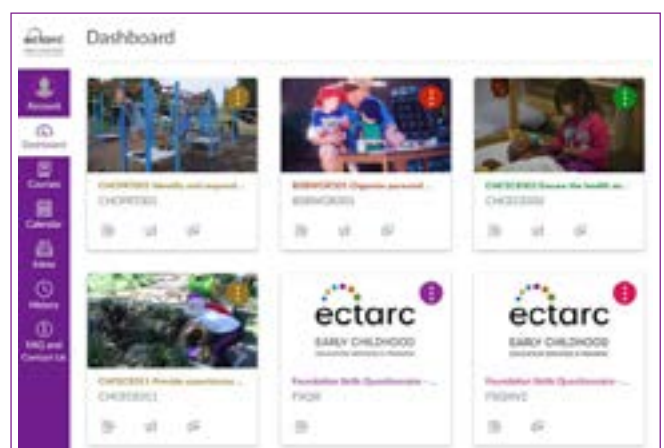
ectarc

Dashboard

Account

Dashboard

Courses

Calendar

Inbox

History

FAQ and Contact Us

CHCPRT001 Identify and respond ...
CHCPRT001

BSBWOR301 Organise personal ...
BSBWOR301

CHCECE002 Ensure the health an...
CHCECE002

CHCECE011 Provide experiences ...
CHCECE011

ectarc
EARLY CHILDHOOD
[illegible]
Foundation Skills Questionnaire - ...
FSQ01

ectarc
EARLY CHILDHOOD
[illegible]
Foundation Skills Questionnaire - ...
FSQ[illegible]